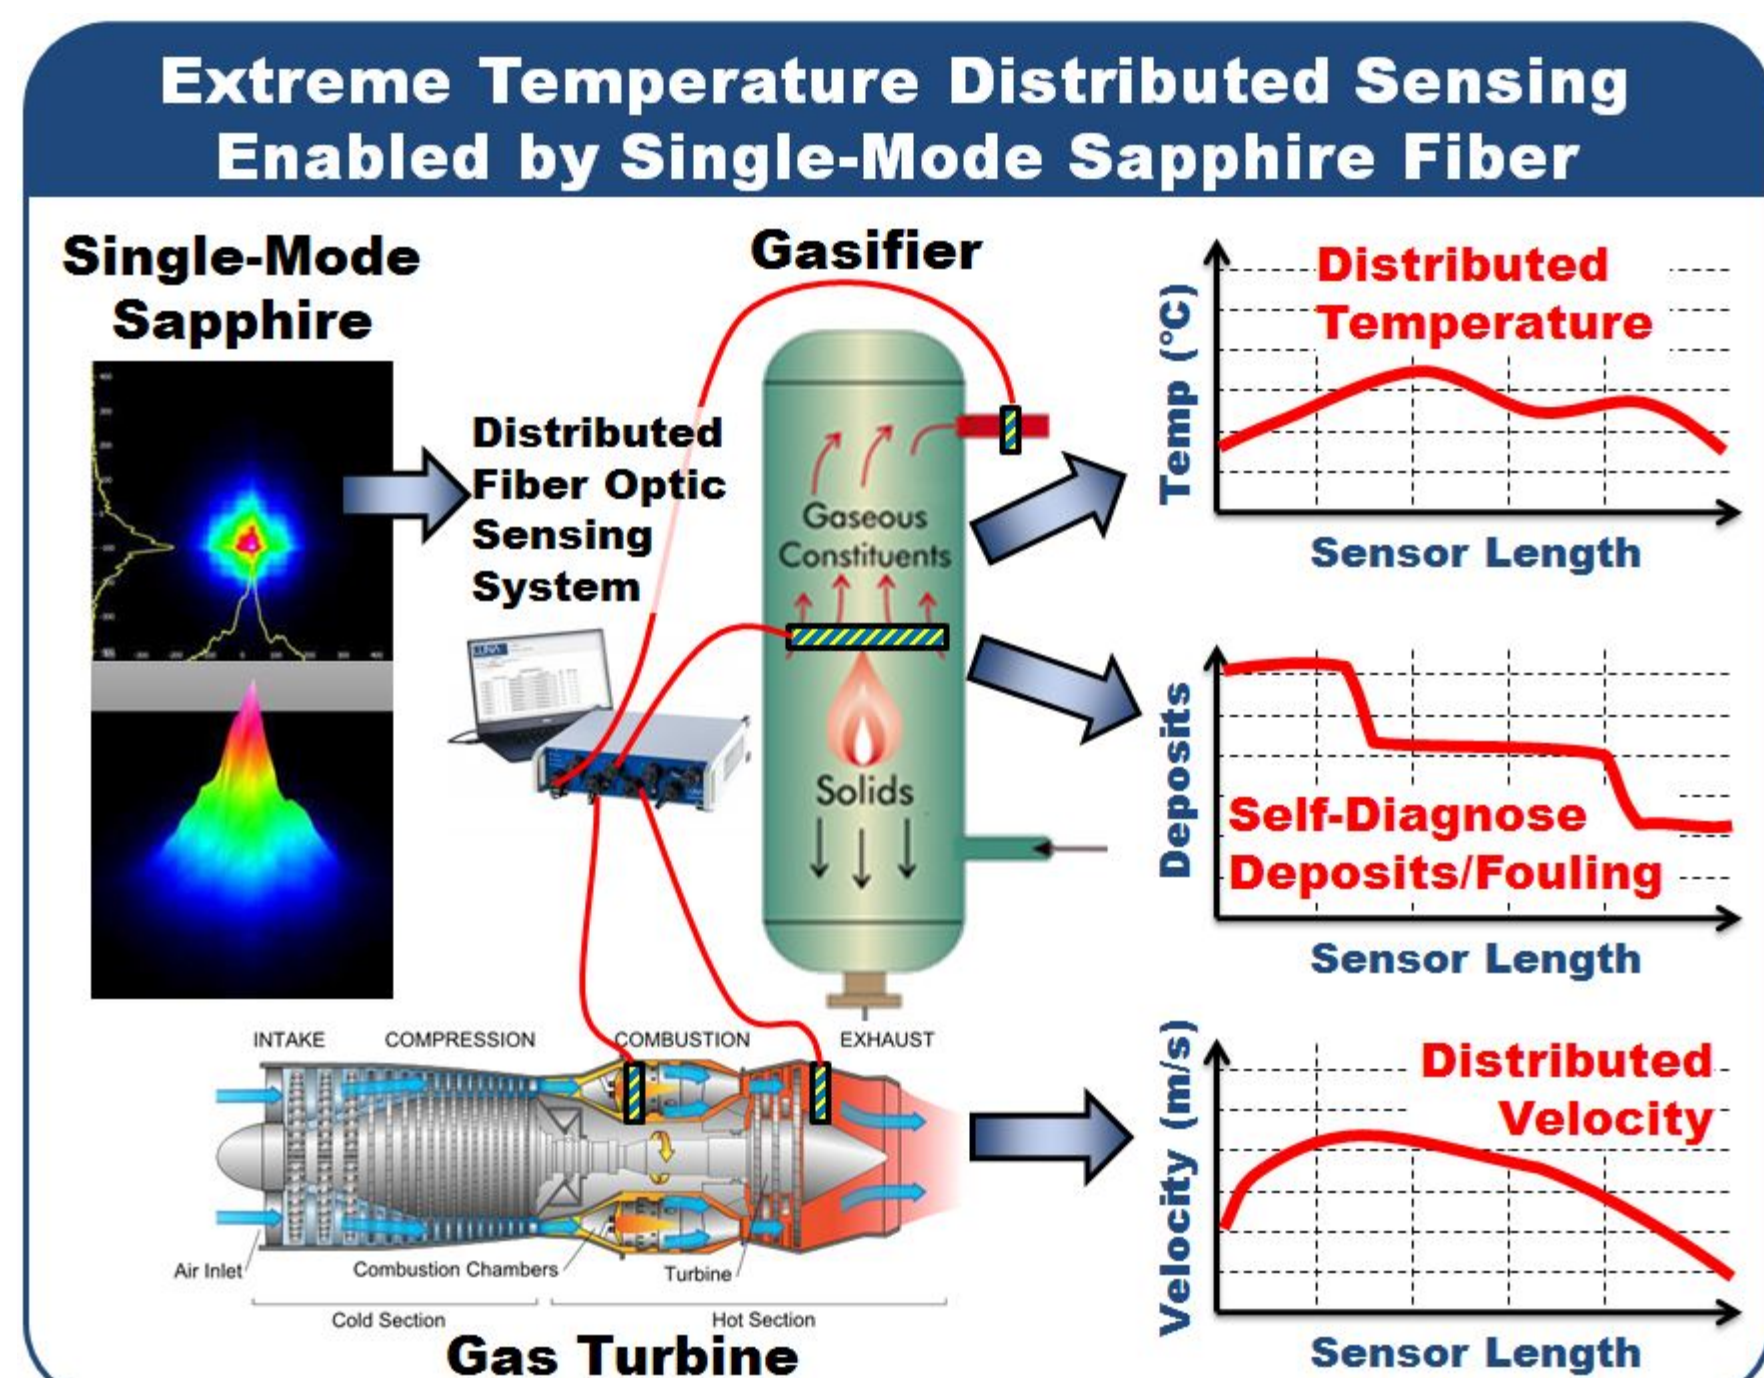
Extreme Temperature Distributed Sensing Enabled by Single-Mode Sapphire Fiber

Single-Mode Sapphire

Distributed Fiber Optic Sensing System

Gasifier

Gaseous Constituents

Solids

Distributed Temperature

Temp (°C)

Sensor Length

Deposits

Self-Diagnose Deposits/Fouling

Sensor Length

INTAKE COMPRESSION COMBUSTION EXHAUST

Air Inlet

Combustion Chambers

Turbine

Cold Section

Hot Section

Gas Turbine

Distributed Velocity

Velocity (m/s)

Sensor Length